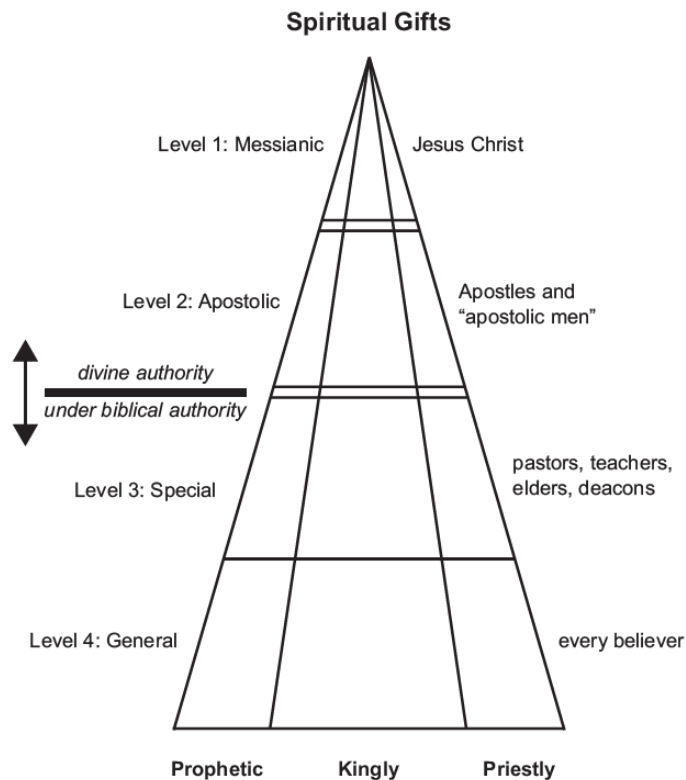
Spiritual Gifts

Level 1: Messianic

Jesus Christ

Level 2: Apostolic

Apostles and "apostolic men"

*divine authority*

*under biblical authority*

Level 3: Special

pastors, teachers, elders, deacons

Level 4: General

every believer

Prophetic

Kingly

Priestly